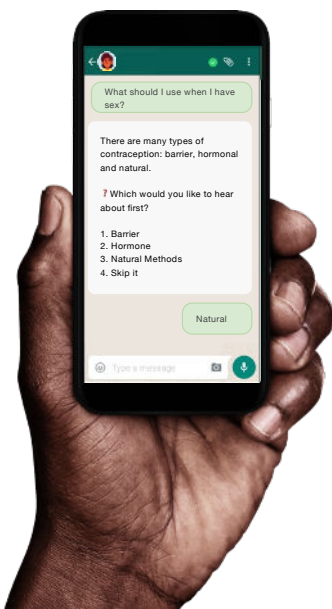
What should I use when I have sex?

There are many types of contraception: barrier, hormonal and natural.

❓Which would you like to hear about first?

1. Barrier
2. Hormone
3. Natural Methods
4. Skip it

Natural

Type a message